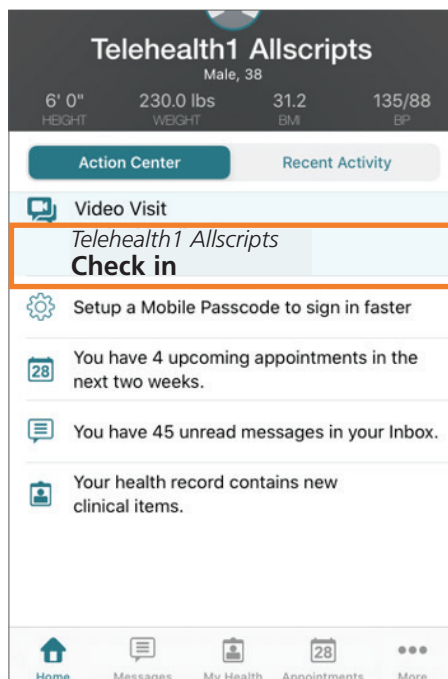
Telehealth1 Allscripts
Male, 38

6' 0"
HEIGHT
230.0 lbs
WEIGHT
31.2
BMI
135/88
BP

Action Center
Recent Activity

Video Visit

Telehealth1 Allscripts
Check in

Setup a Mobile Passcode to sign in faster

28
You have 4 upcoming appointments in the next two weeks.

You have 45 unread messages in your Inbox.

Your health record contains new clinical items.

Home
Messages
My Health
28
Appointments
More